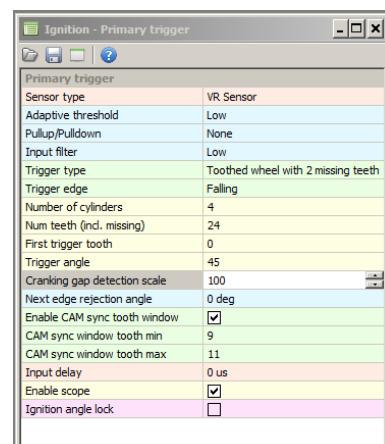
Ignition - Primary trigger

Primary trigger

| Sensor type | VR Sensor |
|---|---|
| Adaptive threshold | Low |
| Pullup/Pulldown | None |
| Input filter | Low |
| Trigger type | Toothed wheel with 2 missing teeth |
| Trigger edge | Falling |
| Number of cylinders | 4 |
| Num teeth (incl. missing) | 24 |
| First trigger tooth | 0 |
| Trigger angle | 45 |
| Cranking gap detection scale | 100 |
| Next edge rejection angle | 0 deg |
| Enable CAM sync tooth window | ✔ |
| CAM sync window tooth min | 9 |
| CAM sync window tooth max | 11 |
| Input delay | 0 us |
| Enable scope | ✔ |
| Ignition angle lock | ☐ |